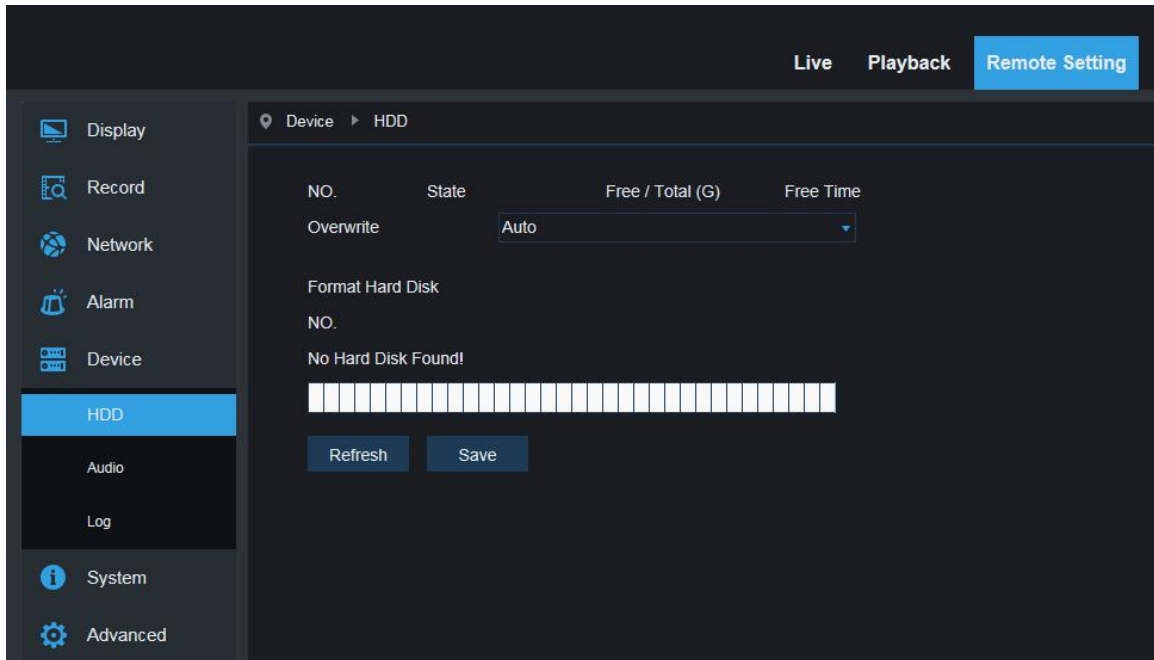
Live Playback Remote Setting

Display
Record
Network
Alarm
Device
HDD
Audio
Log
System
Advanced

Device ▸ HDD

| NO. | State | Free / Total (G) | Free Time |
|---|---|---|---|

Overwrite Auto

Format Hard Disk

NO.

No Hard Disk Found!

Refresh Save